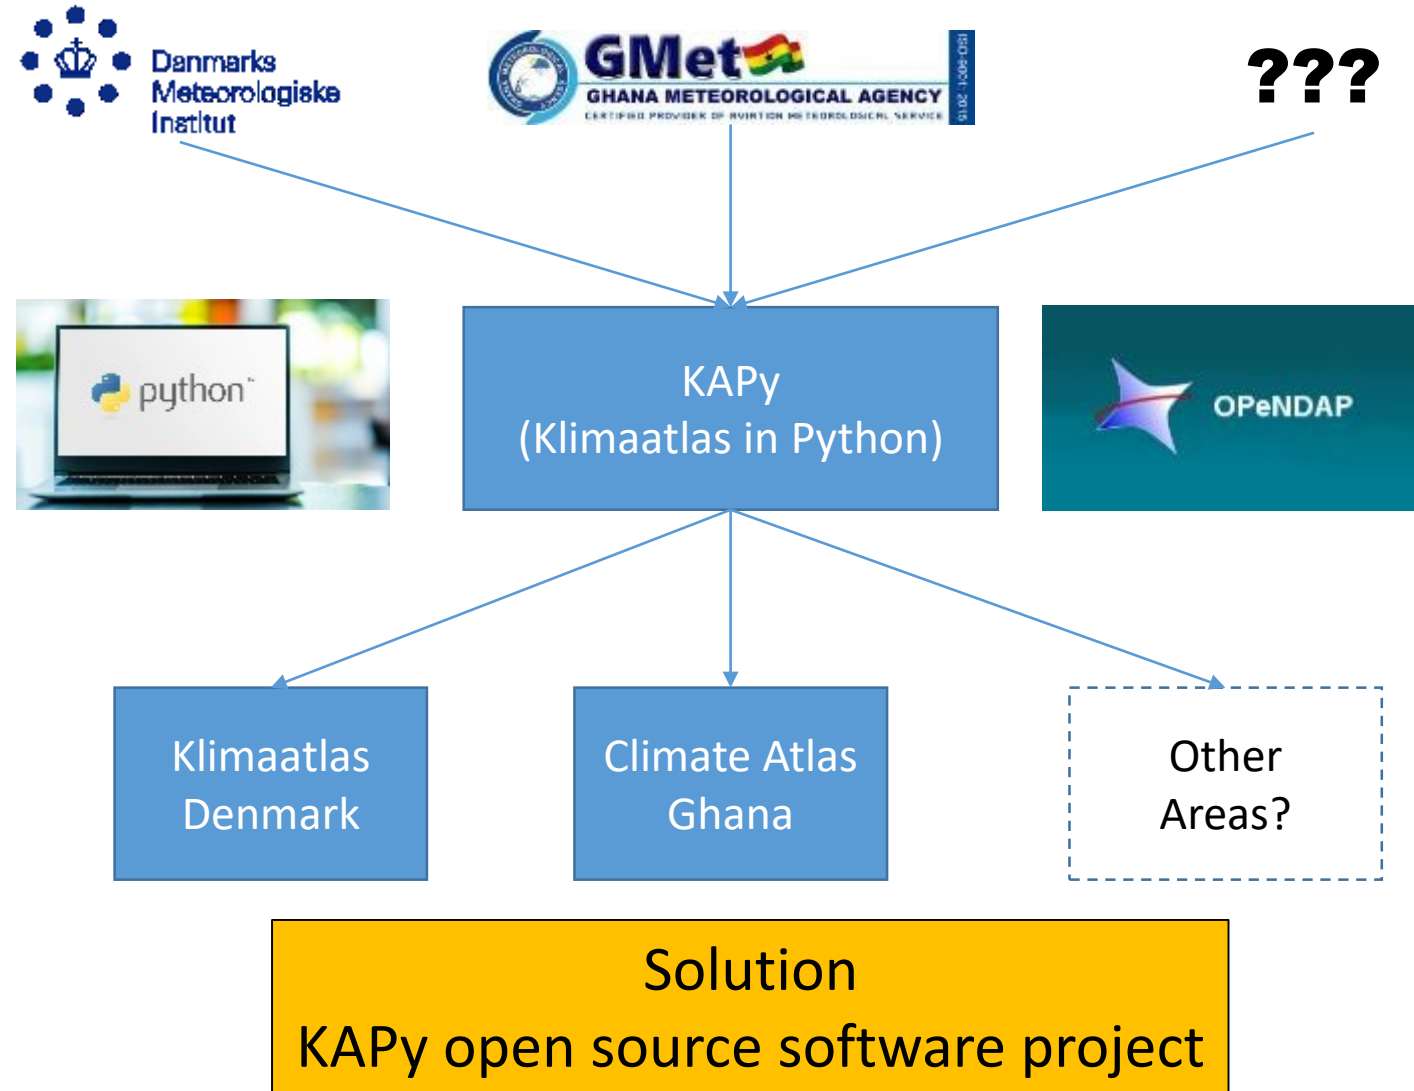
Danmarks Meteorologiske Institut

GMet
GHANA METEOROLOGICAL AGENCY
CERTIFIED PROVIDER OF AVIATION METEOROLOGICAL SERVICE
ISO 9001:2015

???

python

KAPy
(Klimaatlas in Python)

OPeNDAP

Klimaatlas Denmark

Climate Atlas Ghana

Other Areas?

Solution
KAPy open source software project